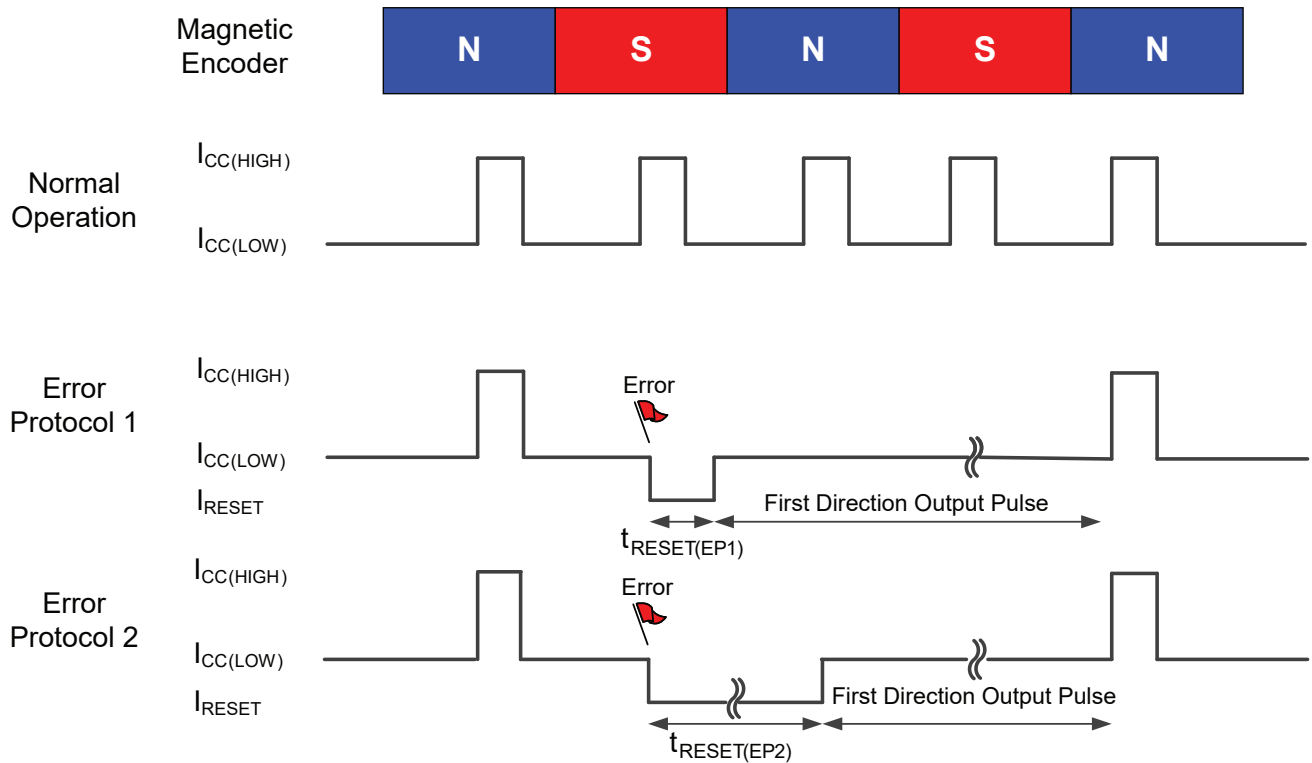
Magnetic Encoder

N
S
N
S
N

$I_{CC(HIGH)}$
Normal Operation
$I_{CC(LOW)}$

$I_{CC(HIGH)}$
Error Protocol 1
Error
$I_{CC(LOW)}$
$I_{RESET}$
First Direction Output Pulse
$t_{RESET(EP1)}$

$I_{CC(HIGH)}$
Error Protocol 2
Error
$I_{CC(LOW)}$
$I_{RESET}$
First Direction Output Pulse
$t_{RESET(EP2)}$